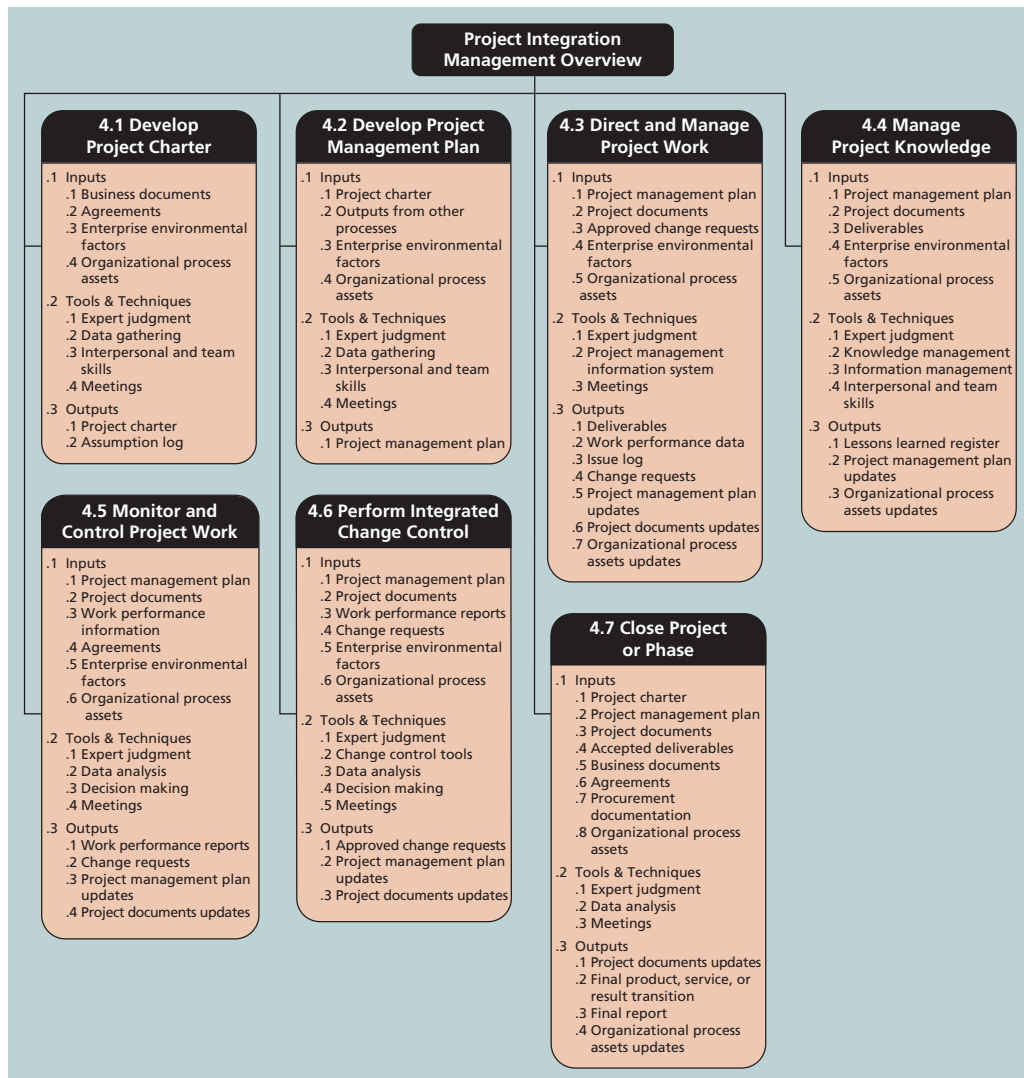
Project Integration Management Overview

4.1 Develop Project Charter

.1 Inputs
.1 Business documents
.2 Agreements
.3 Enterprise environmental factors
.4 Organizational process assets
.2 Tools & Techniques
.1 Expert judgment
.2 Data gathering
.3 Interpersonal and team skills
.4 Meetings
.3 Outputs
.1 Project charter
.2 Assumption log

4.2 Develop Project Management Plan

.1 Inputs
.1 Project charter
.2 Outputs from other processes
.3 Enterprise environmental factors
.4 Organizational process assets
.2 Tools & Techniques
.1 Expert judgment
.2 Data gathering
.3 Interpersonal and team skills
.4 Meetings
.3 Outputs
.1 Project management plan

4.3 Direct and Manage Project Work

.1 Inputs
.1 Project management plan
.2 Project documents
.3 Approved change requests
.4 Enterprise environmental factors
.5 Organizational process assets
.2 Tools & Techniques
.1 Expert judgment
.2 Project management information system
.3 Meetings
.3 Outputs
.1 Deliverables
.2 Work performance data
.3 Issue log
.4 Change requests
.5 Project management plan updates
.6 Project documents updates
.7 Organizational process assets updates

4.4 Manage Project Knowledge

.1 Inputs
.1 Project management plan
.2 Project documents
.3 Deliverables
.4 Enterprise environmental factors
.5 Organizational process assets
.2 Tools & Techniques
.1 Expert judgment
.2 Knowledge management
.3 Information management
.4 Interpersonal and team skills
.3 Outputs
.1 Lessons learned register
.2 Project management plan updates
.3 Organizational process assets updates

4.5 Monitor and Control Project Work

.1 Inputs
.1 Project management plan
.2 Project documents
.3 Work performance information
.4 Agreements
.5 Enterprise environmental factors
.6 Organizational process assets
.2 Tools & Techniques
.1 Expert judgment
.2 Data analysis
.3 Decision making
.4 Meetings
.3 Outputs
.1 Work performance reports
.2 Change requests
.3 Project management plan updates
.4 Project documents updates

4.6 Perform Integrated Change Control

.1 Inputs
.1 Project management plan
.2 Project documents
.3 Work performance reports
.4 Change requests
.5 Enterprise environmental factors
.6 Organizational process assets
.2 Tools & Techniques
.1 Expert judgment
.2 Change control tools
.3 Data analysis
.4 Decision making
.5 Meetings
.3 Outputs
.1 Approved change requests
.2 Project management plan updates
.3 Project documents updates

4.7 Close Project or Phase

.1 Inputs
.1 Project charter
.2 Project management plan
.3 Project documents
.4 Accepted deliverables
.5 Business documents
.6 Agreements
.7 Procurement documentation
.8 Organizational process assets
.2 Tools & Techniques
.1 Expert judgment
.2 Data analysis
.3 Meetings
.3 Outputs
.1 Project documents updates
.2 Final product, service, or result transition
.3 Final report
.4 Organizational process assets updates